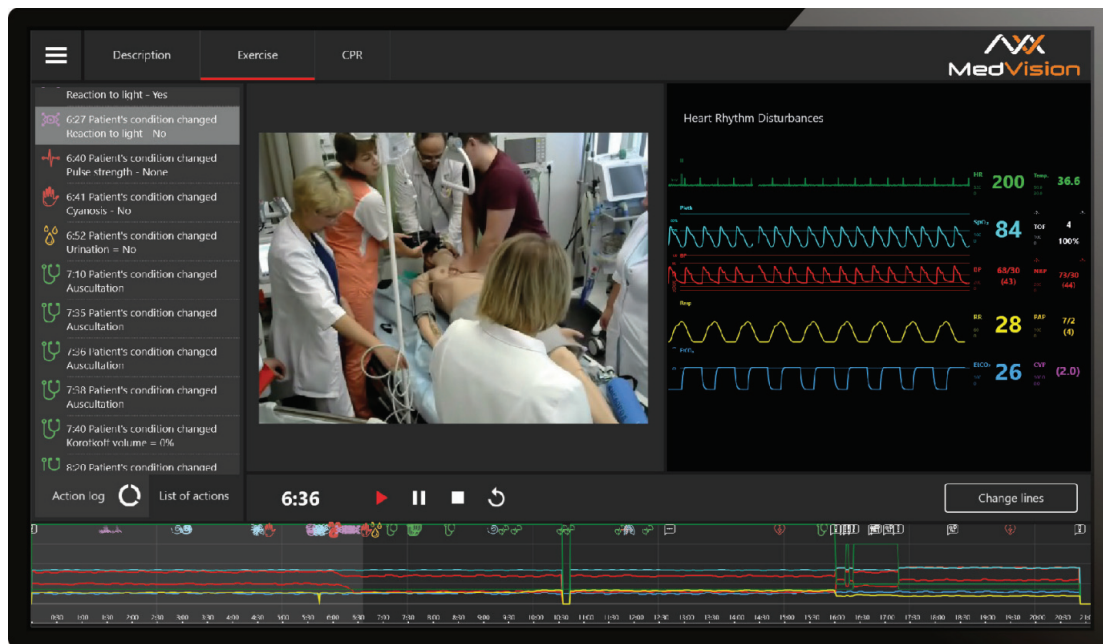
Description
Exercise
CPR
MedVision

Reaction to light - Yes
6:27 Patient's condition changed
Reaction to light - No
6:40 Patient's condition changed
Pulse strength - None
6:41 Patient's condition changed
Cyanosis - No
6:52 Patient's condition changed
Urination = No
7:10 Patient's condition changed
Auscultation
7:35 Patient's condition changed
Auscultation
7:36 Patient's condition changed
Auscultation
7:38 Patient's condition changed
Auscultation
7:40 Patient's condition changed
Korotkoff volume = 0%
8:20 Patient's condition changed

Action log
List of actions

Heart Rhythm Disturbances

HR 200
Temp. 36.6
SpO2 84
TOF 4
100%
BP 68/30 (43)
PAP 73/30 (44)
RR 28
RAP 7/2 (4)
EtCO2 26
CVP (2.0)

6:36

Change lines